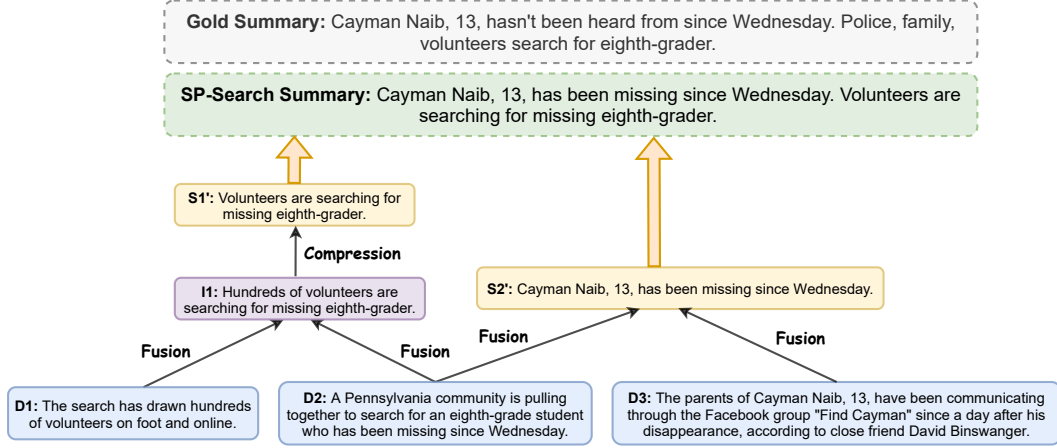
**Gold Summary:** Cayman Naib, 13, hasn't been heard from since Wednesday. Police, family, volunteers search for eighth-grader.

**SP-Search Summary:** Cayman Naib, 13, has been missing since Wednesday. Volunteers are searching for missing eighth-grader.

**S1':** Volunteers are searching for missing eighth-grader.

Compression

**I1:** Hundreds of volunteers are searching for missing eighth-grader.

**S2':** Cayman Naib, 13, has been missing since Wednesday.

Fusion

Fusion

Fusion

Fusion

**D1:** The search has drawn hundreds of volunteers on foot and online.

**D2:** A Pennsylvania community is pulling together to search for an eighth-grade student who has been missing since Wednesday.

**D3:** The parents of Cayman Naib, 13, have been communicating through the Facebook group "Find Cayman" since a day after his disappearance, according to close friend David Binswanger.